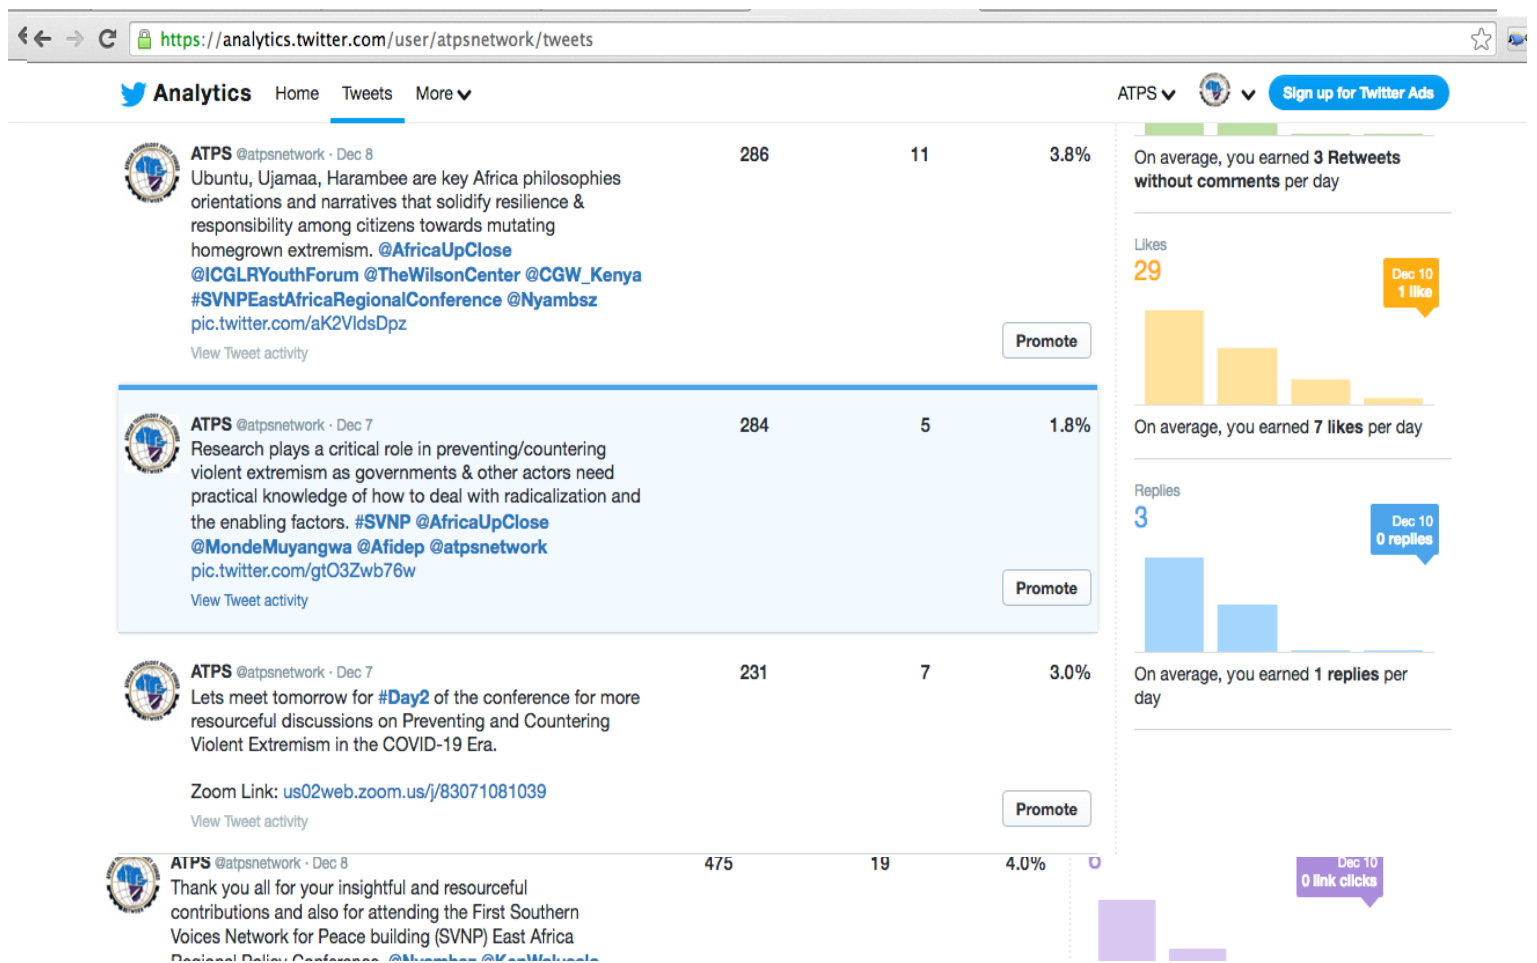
https://analytics.twitter.com/user/atpsnetwork/tweets

Analytics Home Tweets More

ATPS

Sign up for Twitter Ads

ATPS @atpsnetwork · Dec 8
Ubuntu, Ujamaa, Harambee are key Africa philosophies orientations and narratives that solidify resilience & responsibility among citizens towards mutating homegrown extremism. @AfricaUpClose @ICGLRYouthForum @TheWilsonCenter @CGW_Kenya #SVNPEastAfricaRegionalConference @Nyambsz pic.twitter.com/aK2VldsDpz
View Tweet activity

286 11 3.8%

Promote

ATPS @atpsnetwork · Dec 7
Research plays a critical role in preventing/countering violent extremism as governments & other actors need practical knowledge of how to deal with radicalization and the enabling factors. #SVNP @AfricaUpClose @MondeMuyangwa @Afidep @atpsnetwork pic.twitter.com/gtO3Zwb76w
View Tweet activity

284 5 1.8%

Promote

ATPS @atpsnetwork · Dec 7
Lets meet tomorrow for #Day2 of the conference for more resourceful discussions on Preventing and Countering Violent Extremism in the COVID-19 Era.

Zoom Link: us02web.zoom.us/j/83071081039
View Tweet activity

231 7 3.0%

Promote

ATPS @atpsnetwork · Dec 8
Thank you all for your insightful and resourceful contributions and also for attending the First Southern Voices Network for Peace building (SVNP) East Africa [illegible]

475 19 4.0%

On average, you earned 3 Retweets without comments per day

Likes
29
Dec 10
1 like
On average, you earned 7 likes per day

Replies
3
Dec 10
0 replies
On average, you earned 1 replies per day

0
Dec 10
0 link clicks